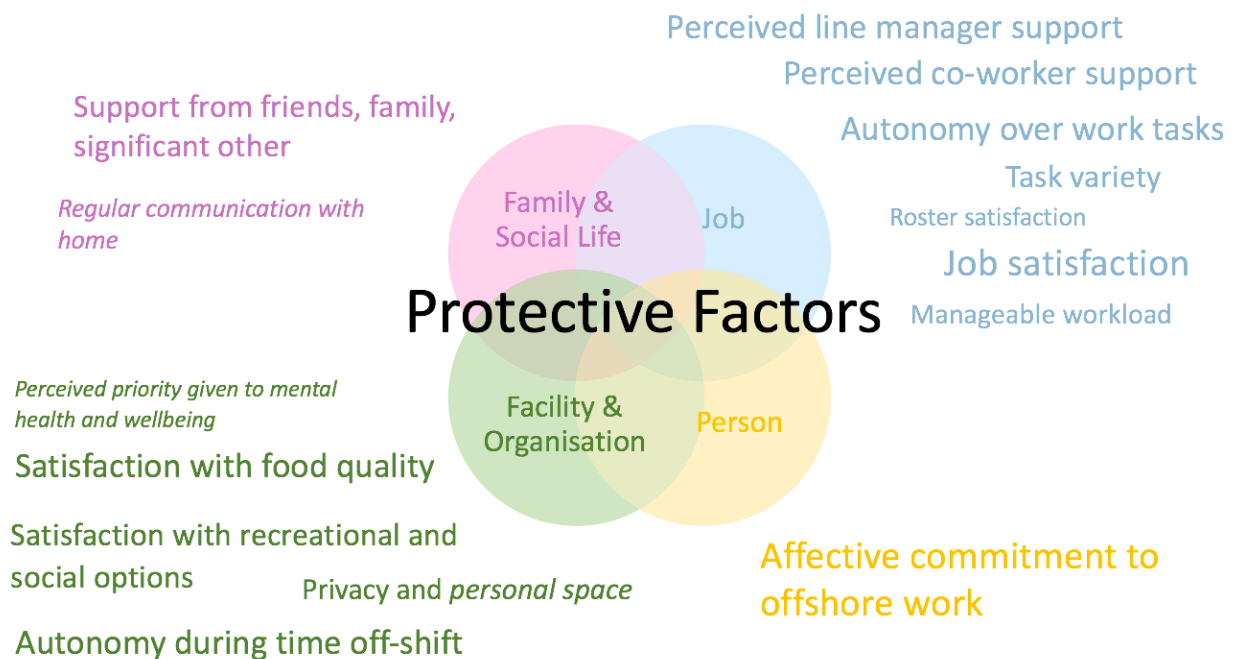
Perceived line manager support

Perceived co-worker support

Autonomy over work tasks

Task variety

Roster satisfaction

Job satisfaction

Manageable workload

Support from friends, family, significant other

*Regular communication with home*

Family & Social Life

Job

Protective Factors

Facility & Organisation

Person

*Perceived priority given to mental health and wellbeing*

Satisfaction with food quality

Satisfaction with recreational and social options

Privacy and *personal space*

Autonomy during time off-shift

Affective commitment to offshore work